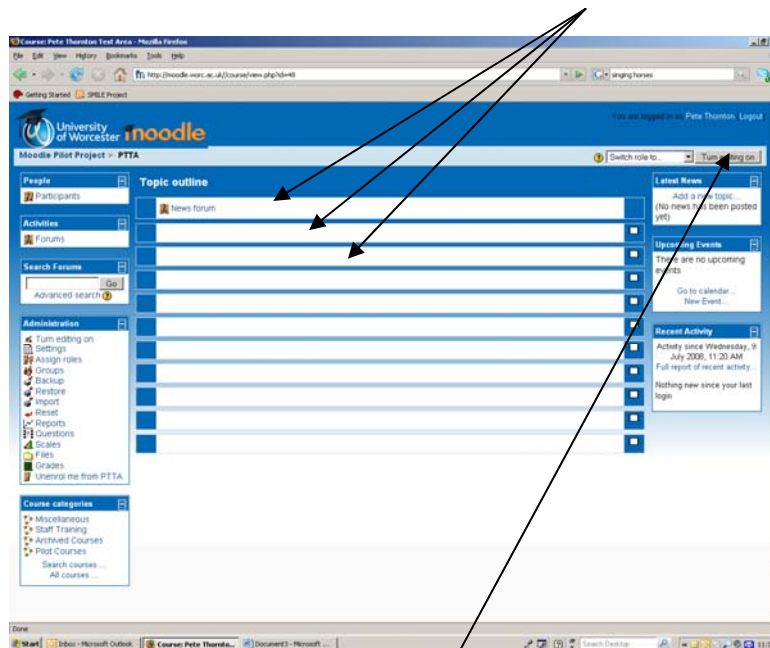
Course: Pete Thornton Test Area - Mozilla Firefox

File Edit View History Bookmarks Tools Help

http://moodle.worc.ac.uk/course/view.php?id=48

singing horses

Getting Started SMILE Project

University of Worcester moodle

You are logged in as Pete Thornton Logout

Moodle Pilot Project > PTTA

Switch role to... Turn editing on

People
Participants

Activities
Forums

Search Forums
Go
Advanced search

Administration
Turn editing on
Settings
Assign roles
Groups
Backup
Restore
Import
Reset
Reports
Questions
Scales
Files
Grades
Unenrol me from PTTA

Course categories
Miscellaneous
Staff Training
Archived Courses
Pilot Courses
Search courses ...
All courses ...

Topic outline

News forum

Latest News
Add a new topic...
(No news has been posted yet)

Upcoming Events
There are no upcoming events
Go to calendar...
New Event...

Recent Activity
Activity since Wednesday, 9 July 2008, 11:20 AM
Full report of recent activity...
Nothing new since your last login

Done

Start Inbox - Microsoft Outlook Course: Pete Thornto... Document3 - Microsoft ... Search Desktop